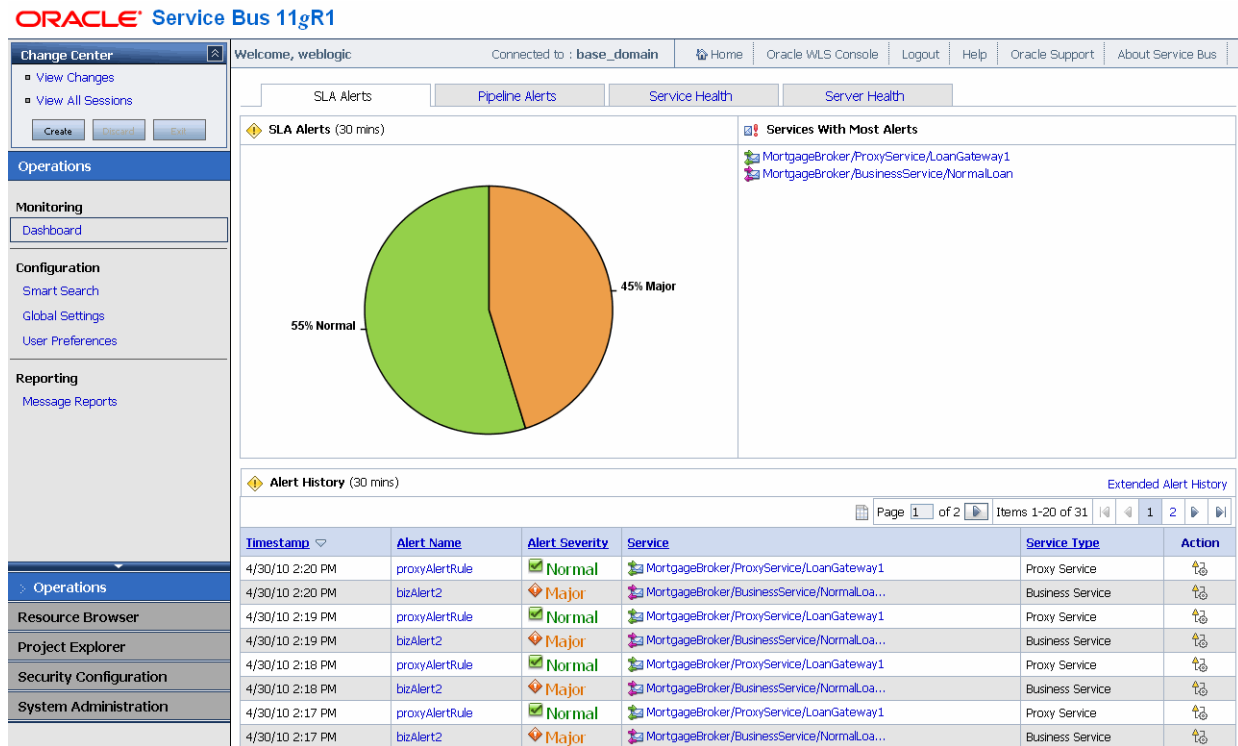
ORACLE® Service Bus 11gR1

Change Center
View Changes
View All Sessions
Create Discard Exit

Operations

Monitoring
Dashboard

Configuration
Smart Search
Global Settings
User Preferences

Reporting
Message Reports

Operations
Resource Browser
Project Explorer
Security Configuration
System Administration

Welcome, weblogic
Connected to : base_domain
Home | Oracle WLS Console | Logout | Help | Oracle Support | About Service Bus

SLA Alerts | Pipeline Alerts | Service Health | Server Health

SLA Alerts (30 mins)

45% Major
55% Normal

Services With Most Alerts
MortgageBroker/ProxyService/LoanGateway1
MortgageBroker/BusinessService/NormalLoan

Alert History (30 mins)
Extended Alert History

Page 1 of 2 Items 1-20 of 31 1 2

| Timestamp | Alert Name | Alert Severity | Service | Service Type | Action |
|---|---|---|---|---|---|
| 4/30/10 2:20 PM | proxyAlertRule | Normal | MortgageBroker/ProxyService/LoanGateway1 | Proxy Service | |
| 4/30/10 2:20 PM | bizAlert2 | Major | MortgageBroker/BusinessService/NormalLoa... | Business Service | |
| 4/30/10 2:19 PM | proxyAlertRule | Normal | MortgageBroker/ProxyService/LoanGateway1 | Proxy Service | |
| 4/30/10 2:19 PM | bizAlert2 | Major | MortgageBroker/BusinessService/NormalLoa... | Business Service | |
| 4/30/10 2:18 PM | proxyAlertRule | Normal | MortgageBroker/ProxyService/LoanGateway1 | Proxy Service | |
| 4/30/10 2:18 PM | bizAlert2 | Major | MortgageBroker/BusinessService/NormalLoa... | Business Service | |
| 4/30/10 2:17 PM | proxyAlertRule | Normal | MortgageBroker/ProxyService/LoanGateway1 | Proxy Service | |
| 4/30/10 2:17 PM | bizAlert2 | Major | MortgageBroker/BusinessService/NormalLoa... | Business Service | |